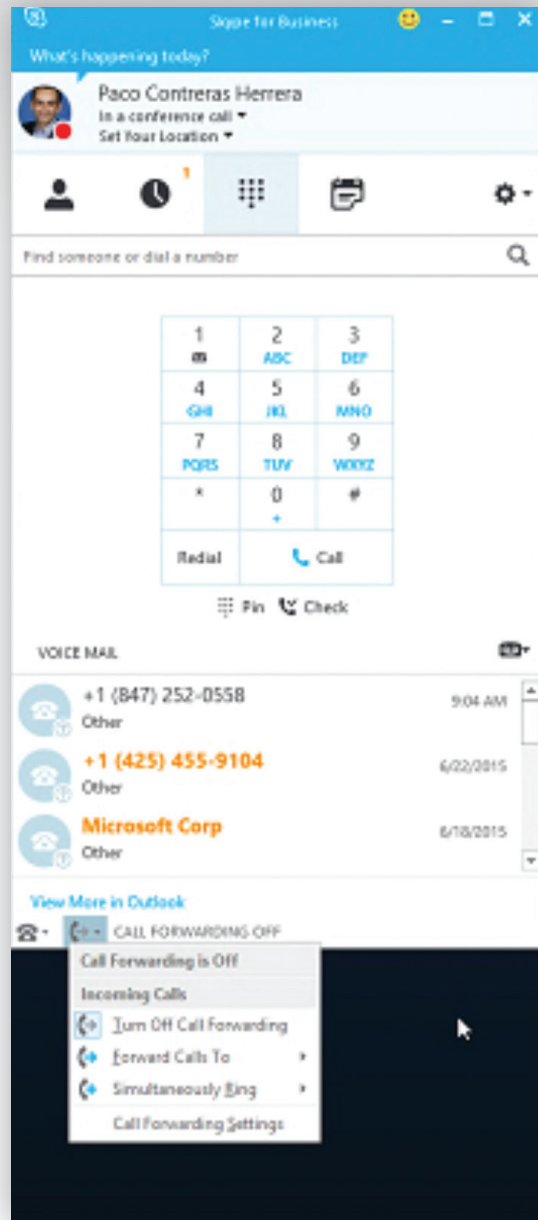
Skype for Business

What's happening today?

Paco Contreras Herrera
In a conference call ▾
Set Your Location ▾

1

Find someone or dial a number

| 1 | 2 ABC | 3 DEF |
|---|---|---|
| 4 GHI | 5 JKL | 6 MNO |
| 7 PQRS | 8 TUV | 9 WXYZ |
| * | 0 + | # |
| Redial | Call | |

Pin Check

VOICE MAIL

+1 (847) 252-0558
Other
9:04 AM

+1 (425) 455-9104
Other
6/22/2015

Microsoft Corp
Other
6/18/2015

View More in Outlook

CALL FORWARDING OFF

Call Forwarding is Off
Incoming Calls
Turn Off Call Forwarding
Forward Calls To
Simultaneously Ring
Call Forwarding Settings